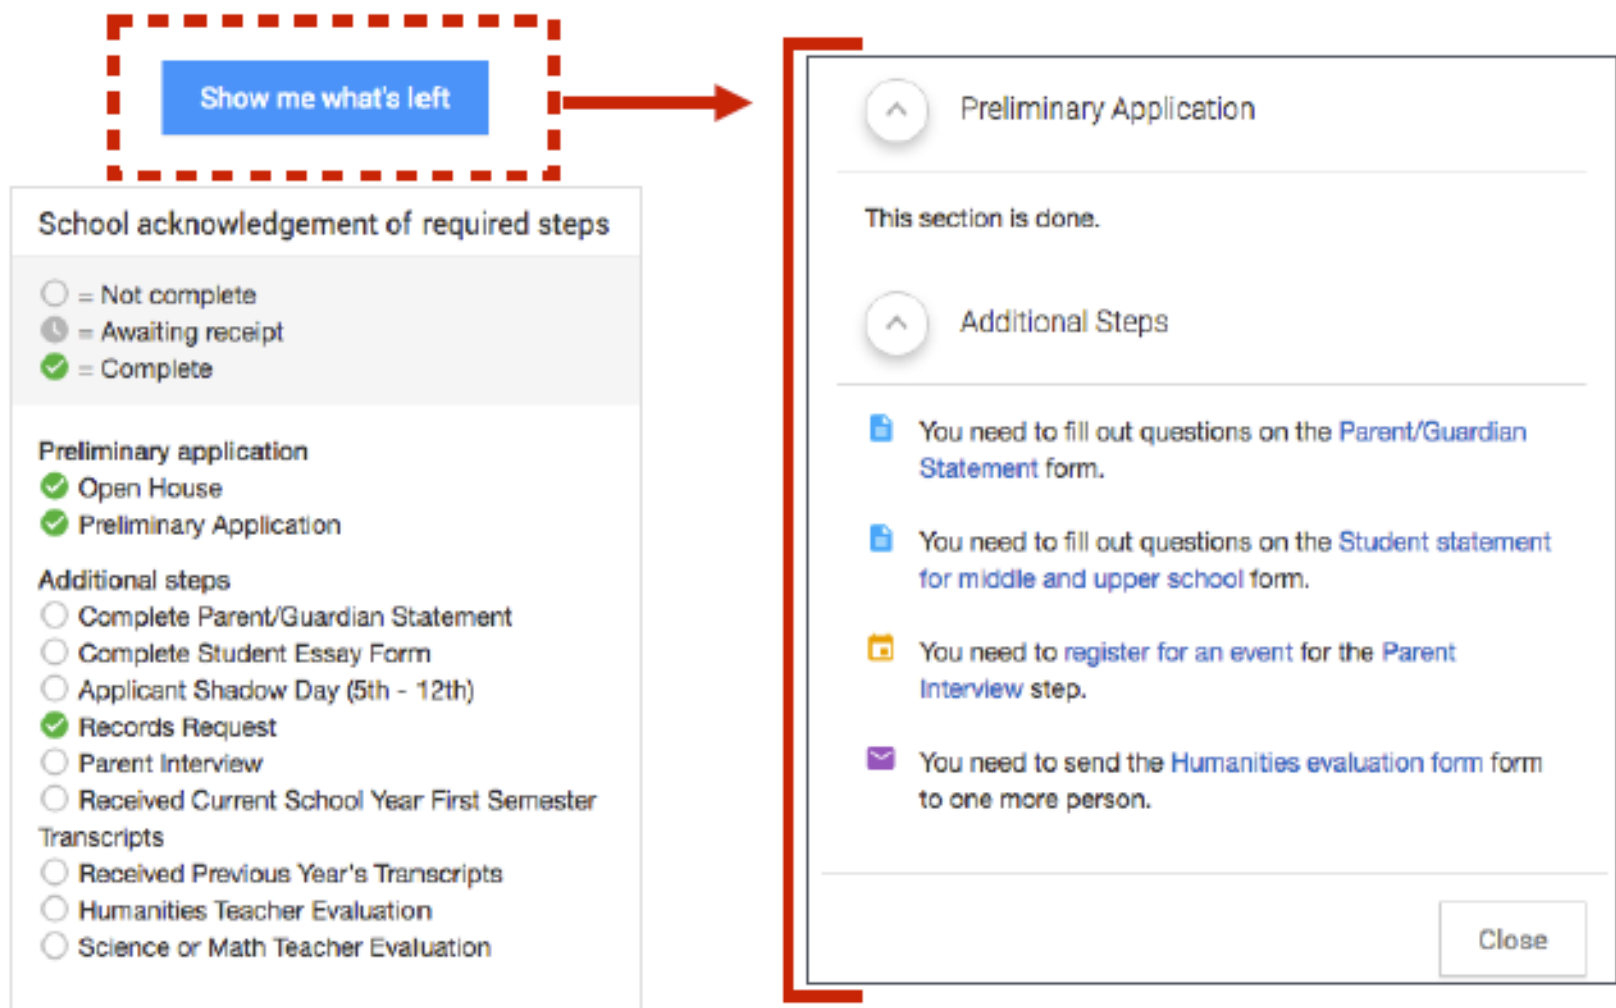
Show me what's left

School acknowledgement of required steps

= Not complete
= Awaiting receipt
= Complete

Preliminary application
Open House
Preliminary Application

Additional steps
Complete Parent/Guardian Statement
Complete Student Essay Form
Applicant Shadow Day (5th - 12th)
Records Request
Parent Interview
Received Current School Year First Semester Transcripts
Received Previous Year's Transcripts
Humanities Teacher Evaluation
Science or Math Teacher Evaluation

Preliminary Application

This section is done.

Additional Steps

You need to fill out questions on the Parent/Guardian Statement form.

You need to fill out questions on the Student statement for middle and upper school form.

You need to register for an event for the Parent Interview step.

You need to send the Humanities evaluation form form to one more person.

Close